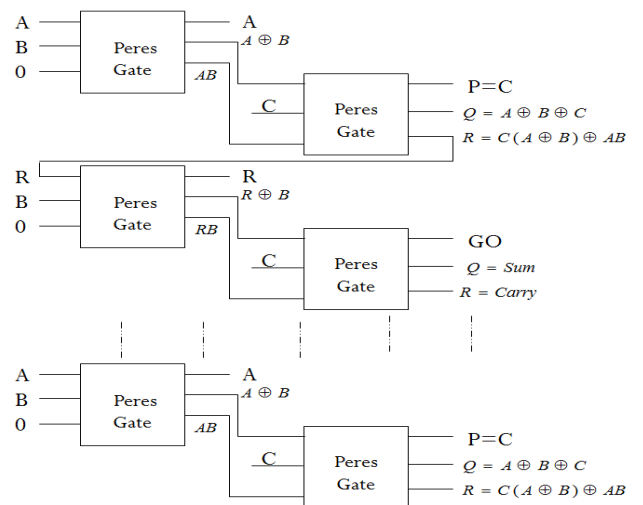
A
B
0
Peres Gate
A
$A \oplus B$
$AB$
C
Peres Gate
P=C
$Q = A \oplus B \oplus C$
$R = C(A \oplus B) \oplus AB$

R
B
0
Peres Gate
R
$R \oplus B$
$RB$
C
Peres Gate
GO
$Q = Sum$
$R = Carry$

A
B
0
Peres Gate
A
$A \oplus B$
$AB$
C
Peres Gate
P=C
$Q = A \oplus B \oplus C$
$R = C(A \oplus B) \oplus AB$